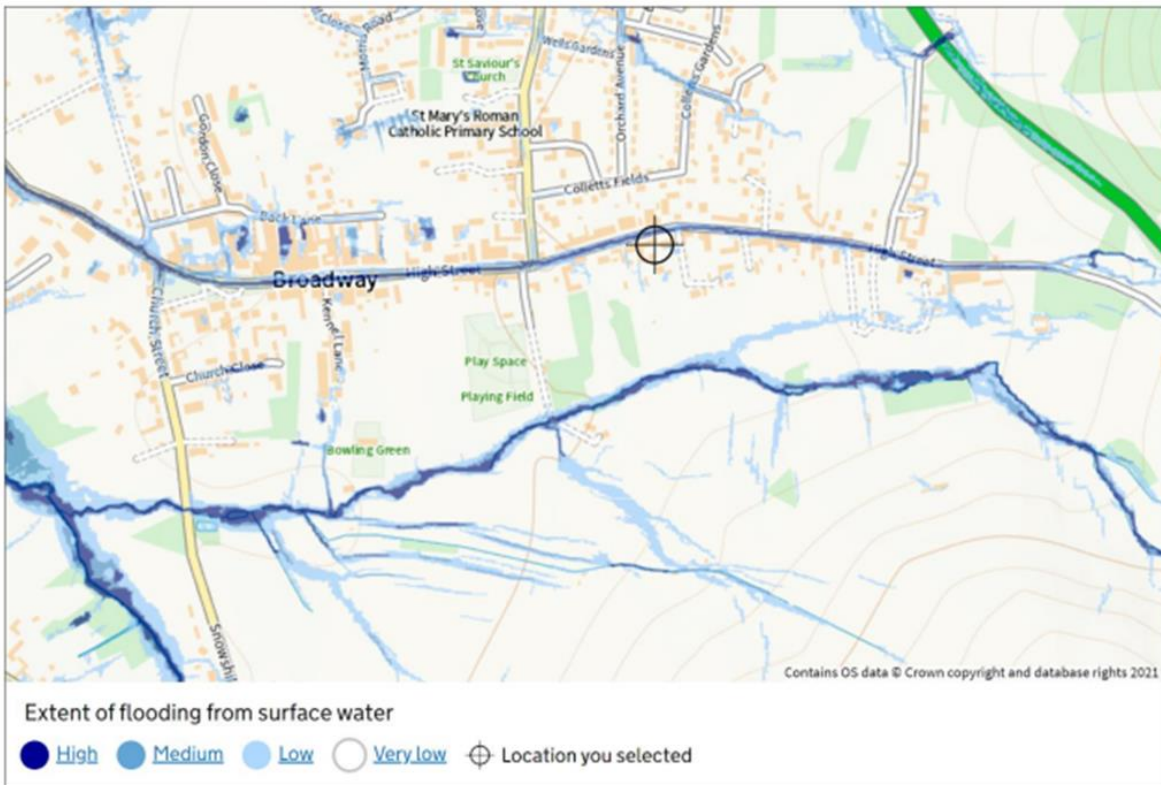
Road

Wells Gardens

Orchard Avenue

Colletts Gardens

St Saviour's Church

St Mary's Roman Catholic Primary School

Gordon Close

Colletts Fields

Back Lane

Broadway

High Street

High Street

Church Street

Church Close

Kennel Lane

Play Space

Playing Field

Bowling Green

Snowshill

Contains OS data © Crown copyright and database rights 2021

Extent of flooding from surface water

High Medium Low Very low Location you selected